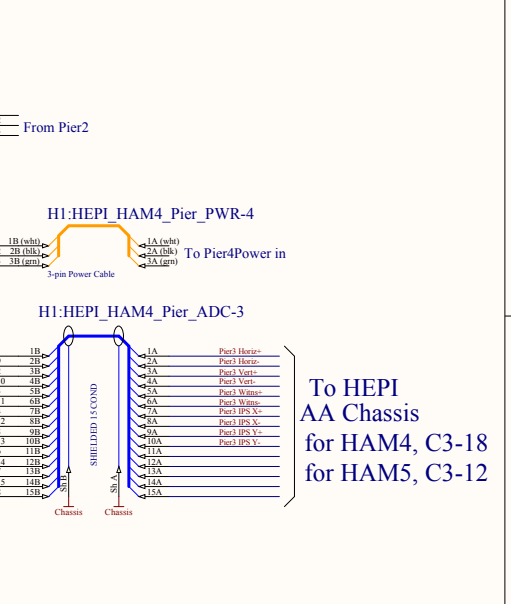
From Pier2

H1:HEPI_HAM4_Pier_PWR-4

1B (wht)
2B (blk)
3B (grn)
3-pin Power Cable
1A (wht)
2A (blk)
3A (grn)
To Pier4Power in

H1:HEPI_HAM4_Pier_ADC-3

1B
2B
3B
0 4B
5B
1 6B
7B
2 8B
9B
3 10B
11B
4 12B
13B
5 14B
15B
Sh B
Chassis
SHIELDED 15 COND
Sh A
Chassis

1A
2A
3A
4A
5A
6A
7A
8A
9A
10A
11A
12A
13A
14A
15A

Pier3 Horiz+
Pier3 Horiz-
Pier3 Vert+
Pier3 Vert-
Pier3 Witns+
Pier3 Witns-
Pier3 IPS X+
Pier3 IPS X-
Pier3 IPS Y+
Pier3 IPS Y-

To HEPI
AA Chassis
for HAM4, C3-18
for HAM5, C3-12